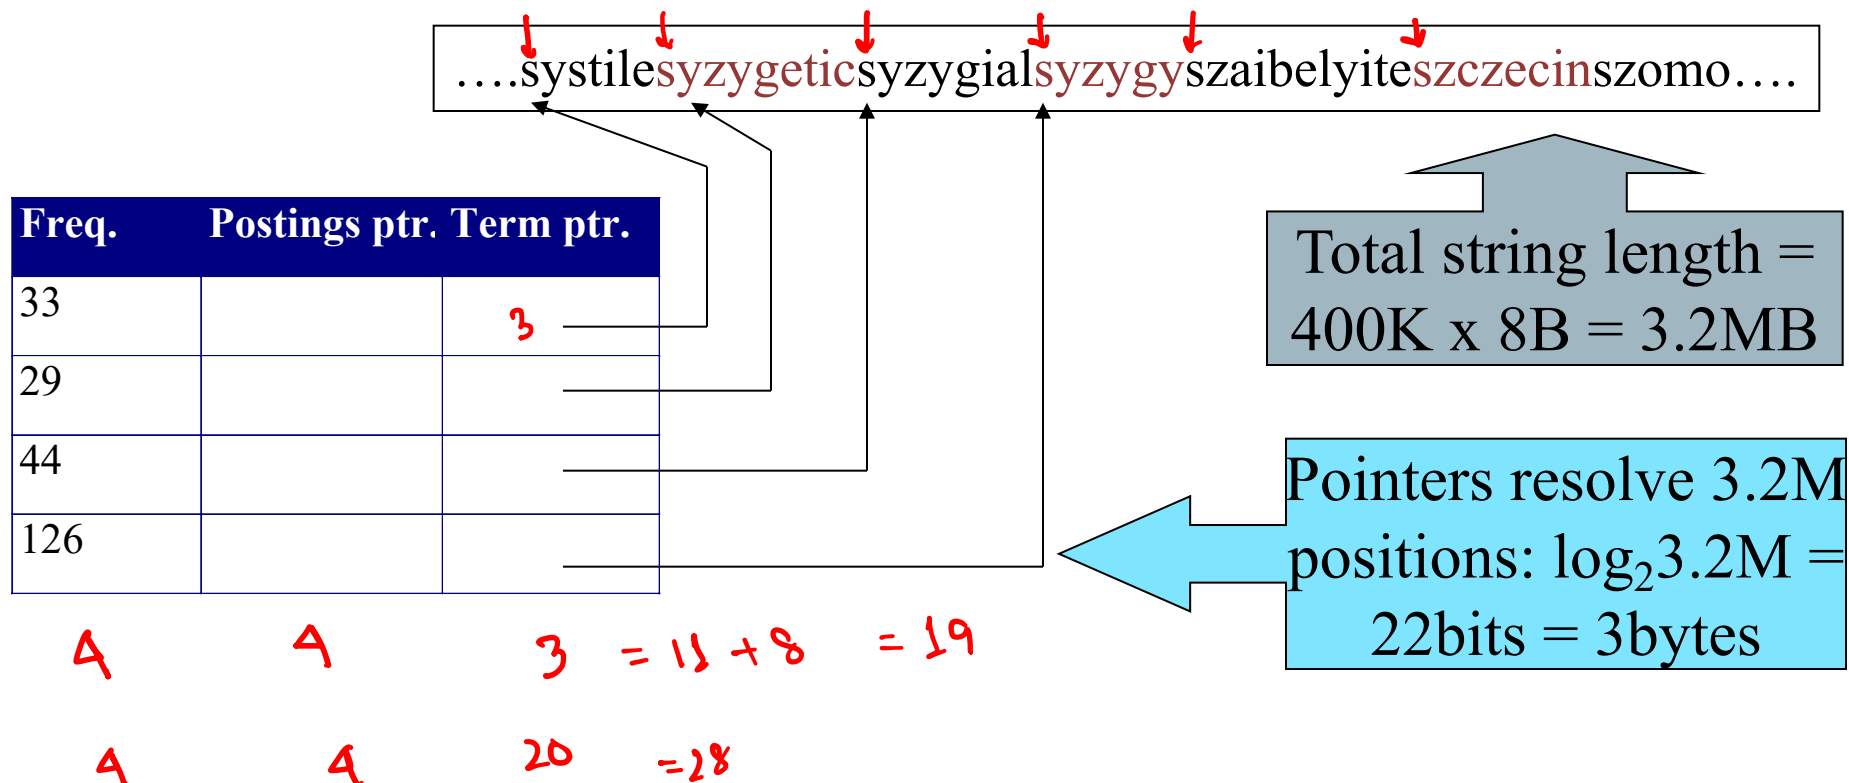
….systilesyzygeticsyzygialsyzygyszaibelyiteszczecinszomo….

| Freq. | Postings ptr. | Term ptr. |
|---|---|---|
| 33 | | 3 |
| 29 | | |
| 44 | | |
| 126 | | |

Total string length = 400K x 8B = 3.2MB

Pointers resolve 3.2M positions: $\log_2 3.2M$ = 22bits = 3bytes

4 4 3 = 11 + 8 = 19

4 4 20 = 28